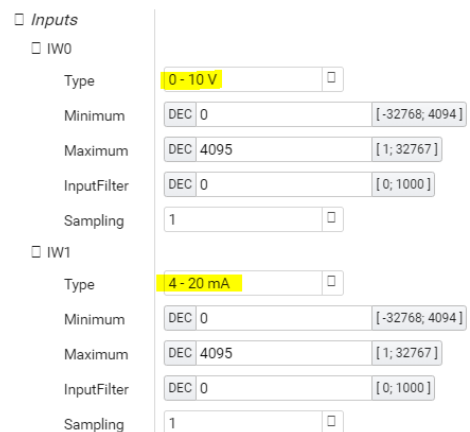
☐ Inputs
☐ IW0
Type 0 - 10 V ☐
Minimum DEC 0 [-32768; 4094]
Maximum DEC 4095 [1; 32767]
InputFilter DEC 0 [0; 1000]
Sampling 1 ☐
☐ IW1
Type 4 - 20 mA ☐
Minimum DEC 0 [-32768; 4094]
Maximum DEC 4095 [1; 32767]
InputFilter DEC 0 [0; 1000]
Sampling 1 ☐